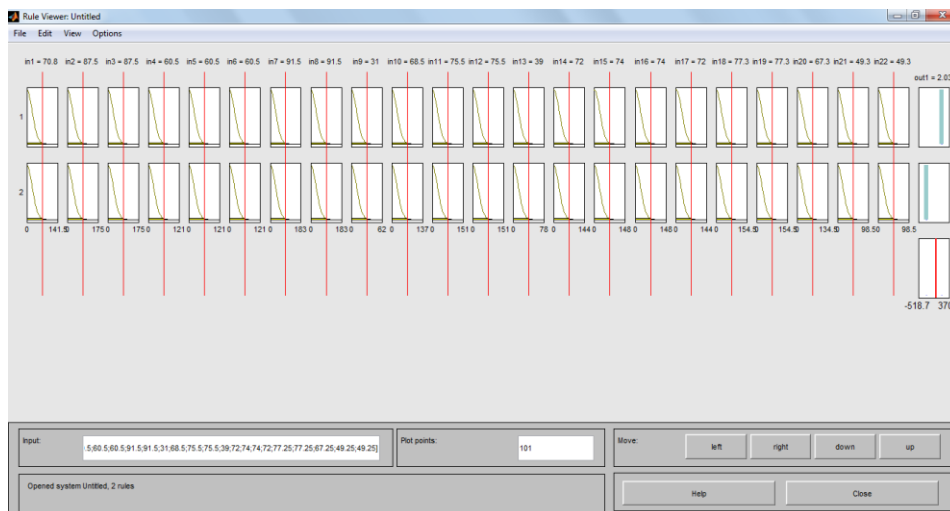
Rule Viewer: Untitled

File Edit View Options

in1 = 70.8 in2 = 87.5 in3 = 87.5 in4 = 60.5 in5 = 60.5 in6 = 60.5 in7 = 91.5 in8 = 91.5 in9 = 31 in10 = 68.5 in11 = 75.5 in12 = 75.5 in13 = 39 in14 = 72 in15 = 74 in16 = 74 in17 = 72 in18 = 77.3 in19 = 77.3 in20 = 67.3 in21 = 49.3 in22 = 49.3 out1 = 2.03

1

2

0 141.5 0 175 0 175 0 121 0 121 0 121 0 183 0 183 0 62 0 137 0 151 0 151 0 78 0 144 0 148 0 148 0 144 0 154.5 0 154.5 0 134.5 0 98.5 0 98.5

-518.7 37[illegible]

Input: ;5;60.5;60.5;91.5;91.5;31;68.5;75.5;75.5;39;72;74;74;72;77.25;77.25;67.25;49.25;49.25]

Plot points: 101

Move: left right down up

Opened system Untitled, 2 rules

Help Close